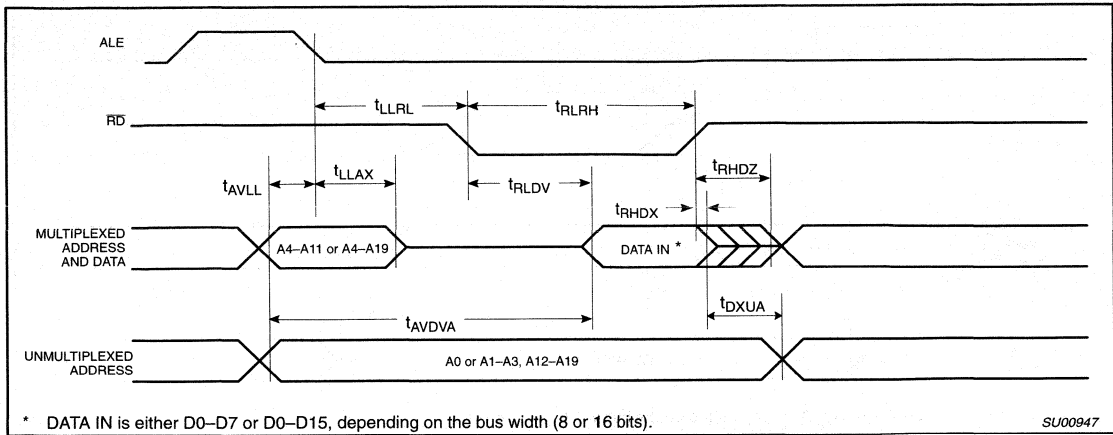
ALE

$\overline{RD}$

$t_{LLRL}$

$t_{RLRH}$

$t_{AVLL}$

$t_{LLAX}$

$t_{RLDV}$

$t_{RHDZ}$

$t_{RHDX}$

MULTIPLEXED ADDRESS AND DATA

A4–A11 or A4–A19

DATA IN *

$t_{AVDVA}$

$t_{DXUA}$

UNMULTIPLEXED ADDRESS

A0 or A1–A3, A12–A19

* DATA IN is either D0–D7 or D0–D15, depending on the bus width (8 or 16 bits).

SU00947